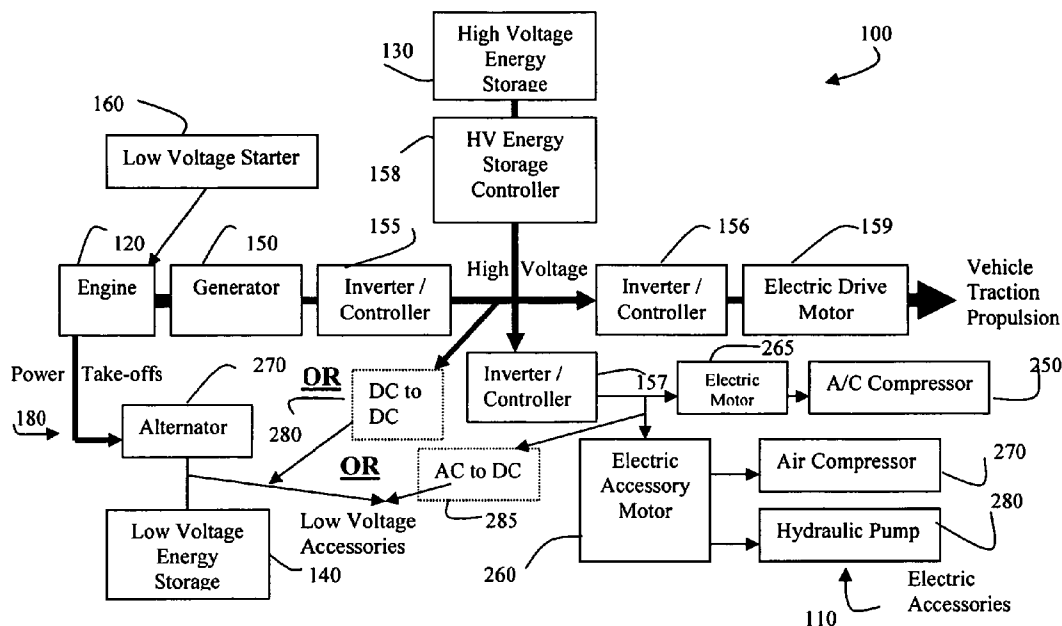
130
High Voltage Energy Storage
100
160
Low Voltage Starter
158
HV Energy Storage Controller
120
150
155
156
159
Engine
Generator
Inverter / Controller
High Voltage
Inverter / Controller
Electric Drive Motor
Vehicle Traction Propulsion
Power Take-offs
270
OR
DC to DC
280
Inverter / Controller
157
265
Electric Motor
A/C Compressor
250
180
Alternator
OR
AC to DC
285
Electric Accessory Motor
Air Compressor
270
280
Low Voltage Accessories
Hydraulic Pump
Low Voltage Energy Storage
140
260
Electric Accessories
110